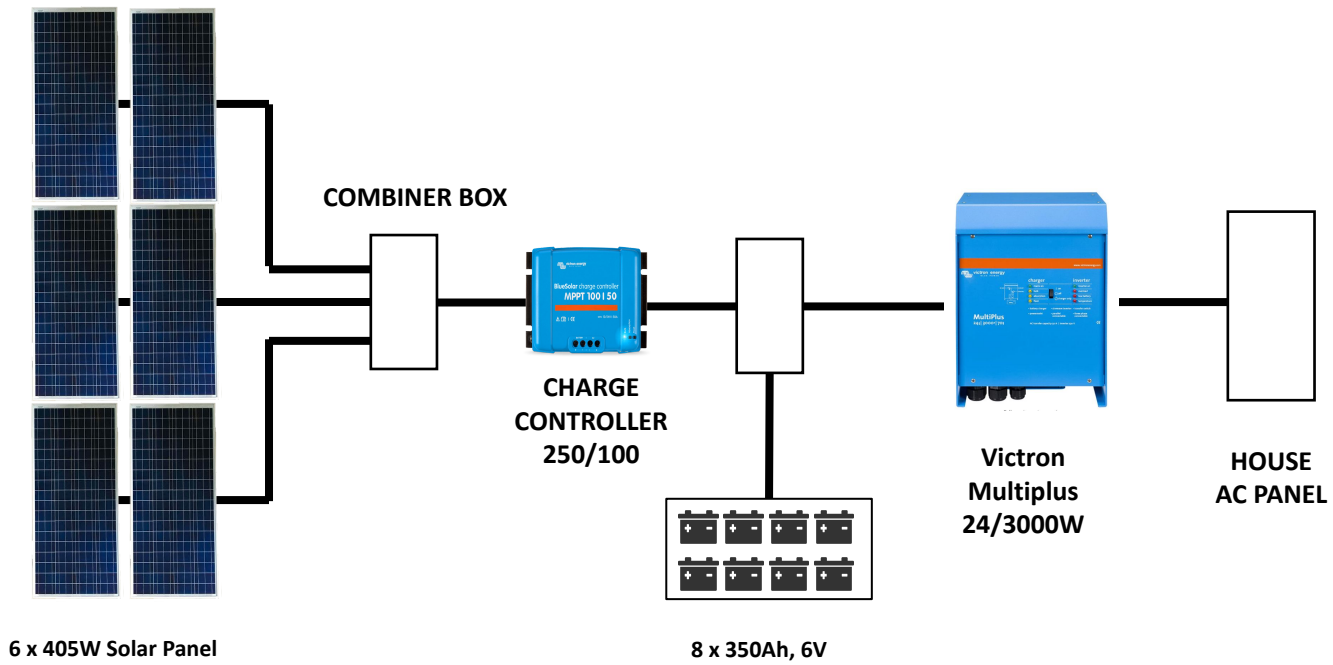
COMBINER BOX

victron energy
BlueSolar charge controller
MPPT 100 | 50

CHARGE CONTROLLER 250/100

victron energy
charger
inverter
MultiPlus

Victron Multiplus 24/3000W

HOUSE AC PANEL

6 x 405W Solar Panel

8 x 350Ah, 6V